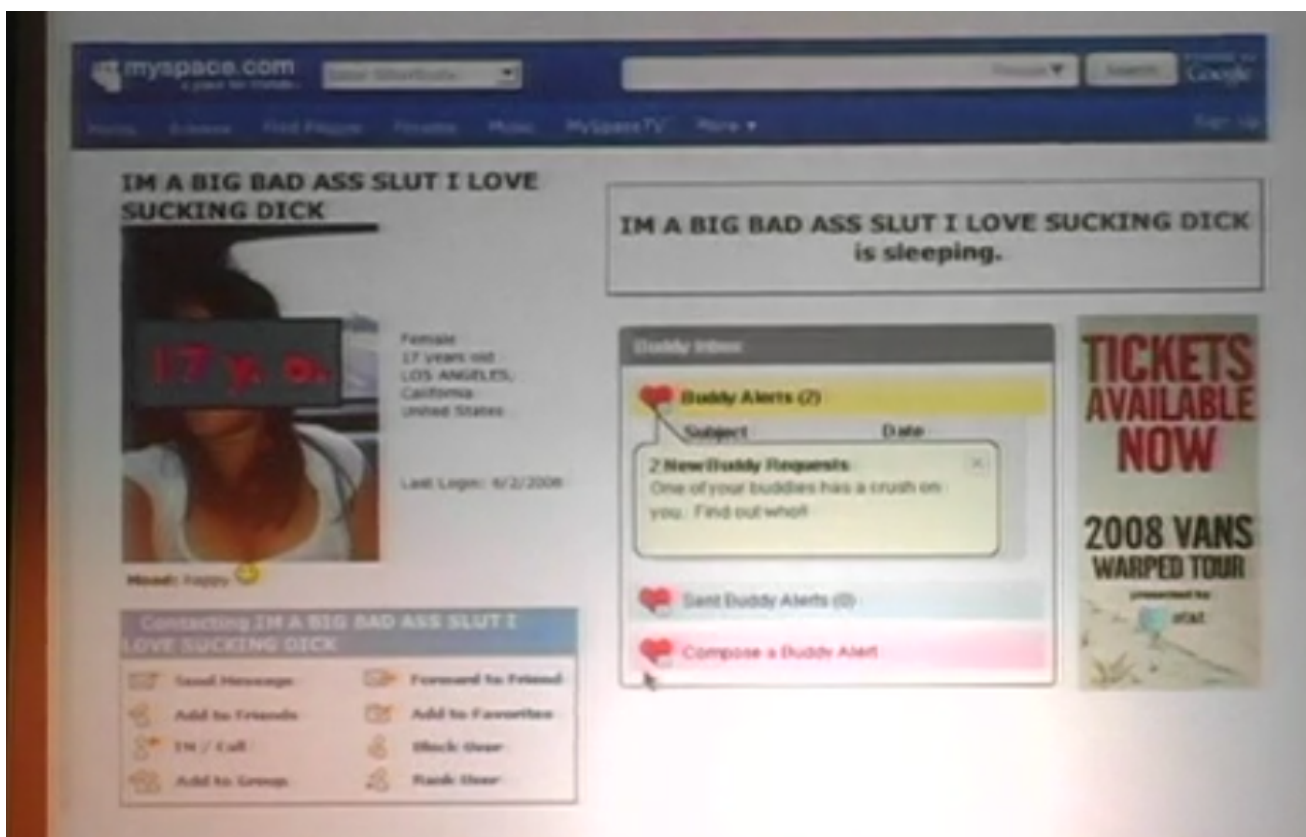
myspace.com
a place for friends
Enter Shortcuts
People ▼ Search
Google
Home Browse Find People Forums Music MySpaceTV More ▼
Sign Up

IM A BIG BAD ASS SLUT I LOVE SUCKING DICK

17 y. o.

Female
17 years old
LOS ANGELES,
California
United States

Last Login: 6/2/2008

Mood: happy

Contacting IM A BIG BAD ASS SLUT I LOVE SUCKING DICK

| | |
|---|---|
| Send Message | Forward to Friend |
| Add to Friends | Add to Favorites |
| IM / Call | Block User |
| Add to Group | Rank User |

IM A BIG BAD ASS SLUT I LOVE SUCKING DICK is sleeping.

Buddy Inbox

Buddy Alerts (2)

Subject Date

2 New Buddy Requests
One of your buddies has a crush on you. Find out who!!

Sent Buddy Alerts (0)

Compose a Buddy Alert

TICKETS AVAILABLE NOW
2008 VANS WARPED TOUR
presented by
at&t